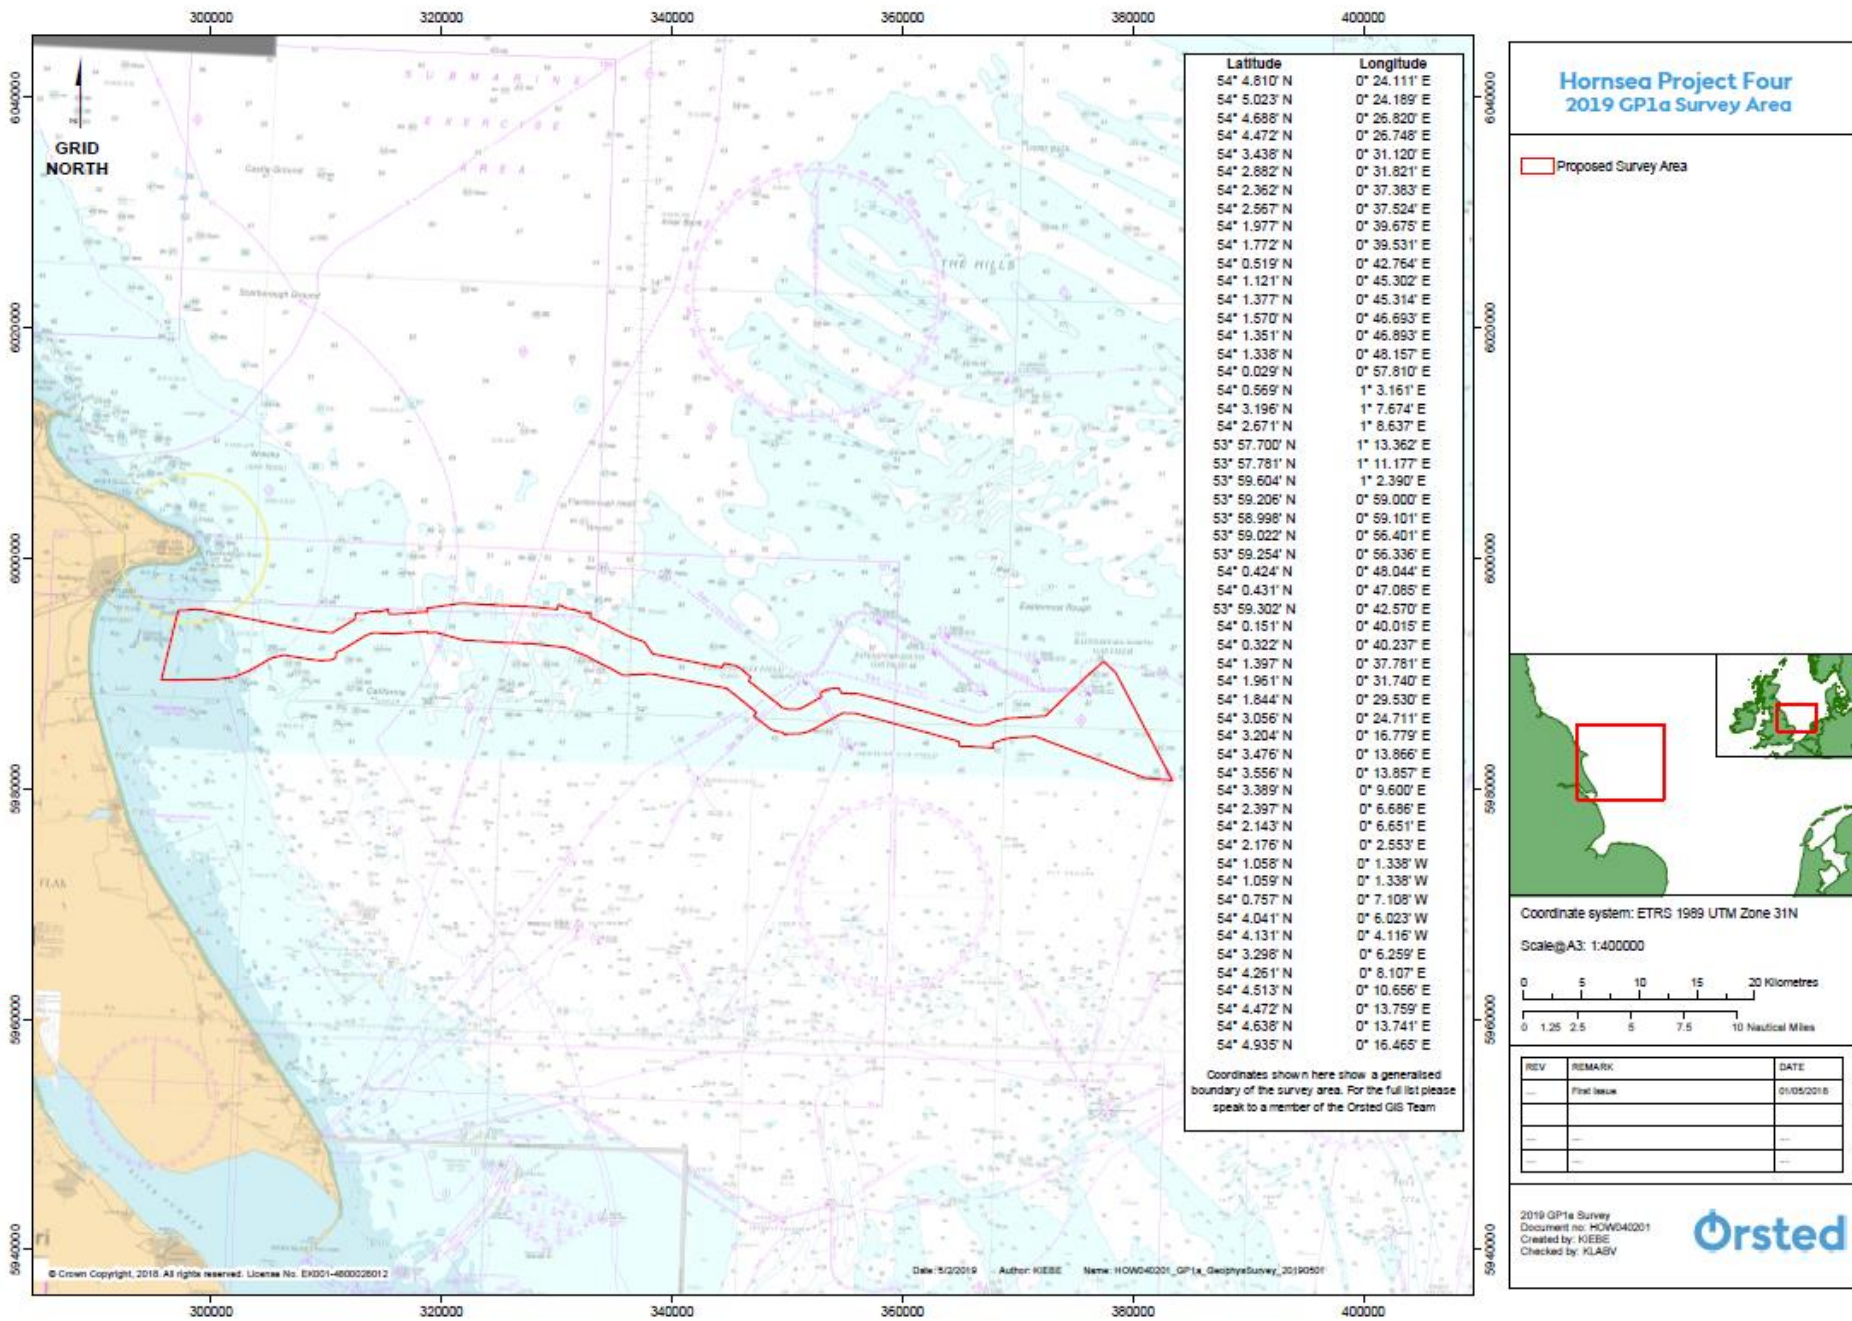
300000 320000 340000 360000 380000 400000

6040000
6020000
6000000
5980000
5960000
5940000

GRID NORTH

SUBMARINE EXERCISE AREA

THE HILLS

| Latitude | Longitude |
|---|---|
| 54° 4.810' N | 0° 24.111' E |
| 54° 5.023' N | 0° 24.189' E |
| 54° 4.686' N | 0° 26.820' E |
| 54° 4.472' N | 0° 26.748' E |
| 54° 3.438' N | 0° 31.120' E |
| 54° 2.882' N | 0° 31.821' E |
| 54° 2.362' N | 0° 37.383' E |
| 54° 2.567' N | 0° 37.524' E |
| 54° 1.977' N | 0° 39.675' E |
| 54° 1.772' N | 0° 39.531' E |
| 54° 0.519' N | 0° 42.764' E |
| 54° 1.121' N | 0° 45.302' E |
| 54° 1.377' N | 0° 45.314' E |
| 54° 1.570' N | 0° 46.693' E |
| 54° 1.351' N | 0° 46.893' E |
| 54° 1.338' N | 0° 48.157' E |
| 54° 0.029' N | 0° 57.810' E |
| 54° 0.569' N | 1° 3.161' E |
| 54° 3.196' N | 1° 7.674' E |
| 54° 2.671' N | 1° 8.637' E |
| 53° 57.700' N | 1° 13.362' E |
| 53° 57.781' N | 1° 11.177' E |
| 53° 59.604' N | 1° 2.390' E |
| 53° 59.206' N | 0° 59.000' E |
| 53° 58.998' N | 0° 59.101' E |
| 53° 59.022' N | 0° 56.401' E |
| 53° 59.254' N | 0° 56.336' E |
| 54° 0.424' N | 0° 48.044' E |
| 54° 0.431' N | 0° 47.065' E |
| 53° 59.302' N | 0° 42.570' E |
| 54° 0.151' N | 0° 40.015' E |
| 54° 0.322' N | 0° 40.237' E |
| 54° 1.397' N | 0° 37.781' E |
| 54° 1.961' N | 0° 31.740' E |
| 54° 1.844' N | 0° 29.530' E |
| 54° 3.056' N | 0° 24.711' E |
| 54° 3.204' N | 0° 16.779' E |
| 54° 3.476' N | 0° 13.866' E |
| 54° 3.556' N | 0° 13.857' E |
| 54° 3.389' N | 0° 9.600' E |
| 54° 2.397' N | 0° 6.686' E |
| 54° 2.143' N | 0° 6.651' E |
| 54° 2.176' N | 0° 2.553' E |
| 54° 1.058' N | 0° 1.338' W |
| 54° 1.059' N | 0° 1.338' W |
| 54° 0.757' N | 0° 7.108' W |
| 54° 4.041' N | 0° 6.023' W |
| 54° 4.131' N | 0° 4.116' W |
| 54° 3.298' N | 0° 6.259' E |
| 54° 4.261' N | 0° 8.107' E |
| 54° 4.513' N | 0° 10.656' E |
| 54° 4.472' N | 0° 13.759' E |
| 54° 4.638' N | 0° 13.741' E |
| 54° 4.935' N | 0° 16.465' E |

Coordinates shown here show a generalised boundary of the survey area. For the full list please speak to a member of the Orsted GIS Team

Hornsea Project Four
2019 GP1a Survey Area

Proposed Survey Area

Coordinate system: ETRS 1989 UTM Zone 31N

Scale@A3: 1:400000

0 5 10 15 20 Kilometres
0 1.25 2.5 5 7.5 10 Nautical Miles

| REV | REMARK | DATE |
|---|---|---|
| ... | First issue | 01/05/2019 |
| | | |
| --- | --- | --- |
| --- | --- | --- |

2019 GP1a Survey
Document no: HOW040201
Created by: KIEBE
Checked by: KLABV

Ørsted

© Crown Copyright, 2018. All rights reserved. License No. EK001-4600026012

Date: 5/2/2019 Author: KIEBE Name: HOW040201_GP1a_GeophysSurvey_20190501